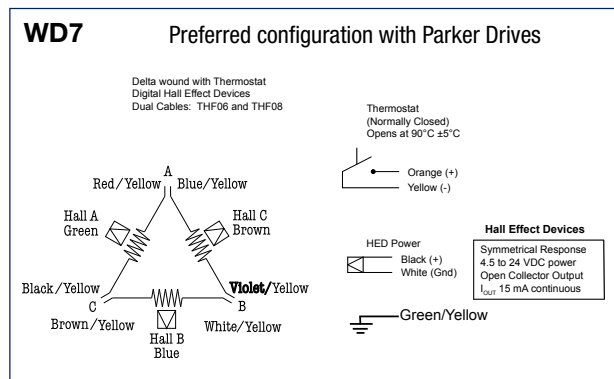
WD7 Preferred configuration with Parker Drives

Delta wound with Thermostat
Digital Hall Effect Devices
Dual Cables: THF06 and THF08

A
Red/Yellow Blue/Yellow

Hall A
Green

Hall C
Brown

Black/Yellow
C
Brown/Yellow

Violet/Yellow
B
White/Yellow

Hall B
Blue

Thermostat
(Normally Closed)
Opens at 90°C ±5°C

Orange (+)
Yellow (-)

HED Power
Black (+)
White (Gnd)

Hall Effect Devices
Symmetrical Response
4.5 to 24 VDC power
Open Collector Output
$I_{OUT}$ 15 mA continuous

Green/Yellow